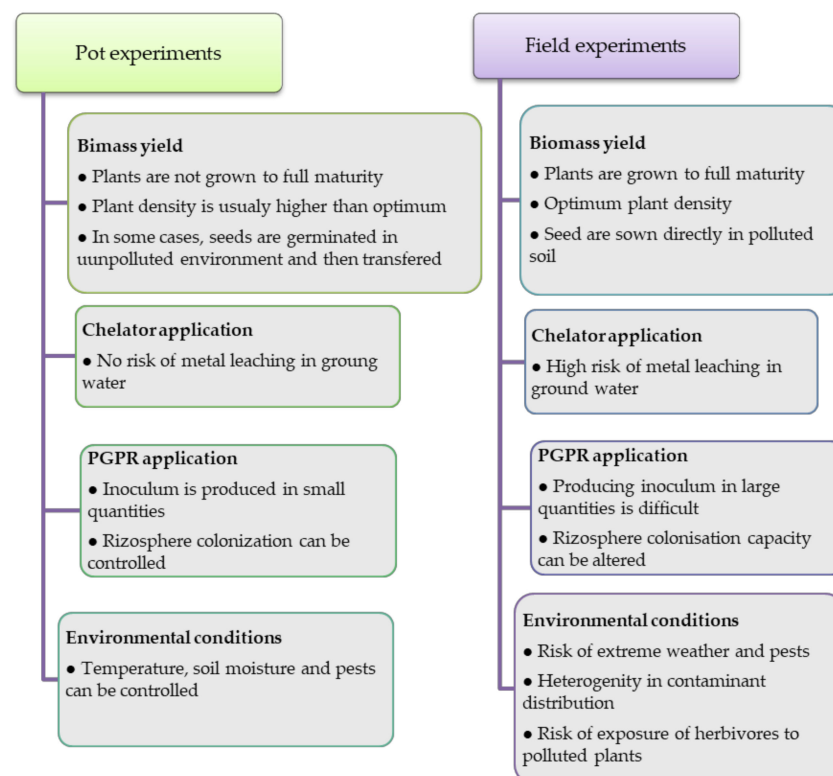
Pot experiments

Bimass yield
● Plants are not grown to full maturity
● Plant density is usualy higher than optimum
● In some cases, seeds are germinated in uunpolluted environment and then transfered

Chelator application
● No risk of metal leaching in groung water

PGPR application
● Inoculum is produced in small quantities
● Rizosphere colonization can be controlled

Environmental conditions
● Temperature, soil moisture and pests can be controlled

Field experiments

Biomass yield
● Plants are grown to full maturity
● Optimum plant density
● Seed are sown directly in polluted soil

Chelator application
● High risk of metal leaching in ground water

PGPR application
● Producing inoculum in large quantities is difficult
● Rizosphere colonisation capacity can be altered

Environmental conditions
● Risk of extreme weather and pests
● Heterogenity in contaminant distribution
● Risk of exposure of herbivores to polluted plants